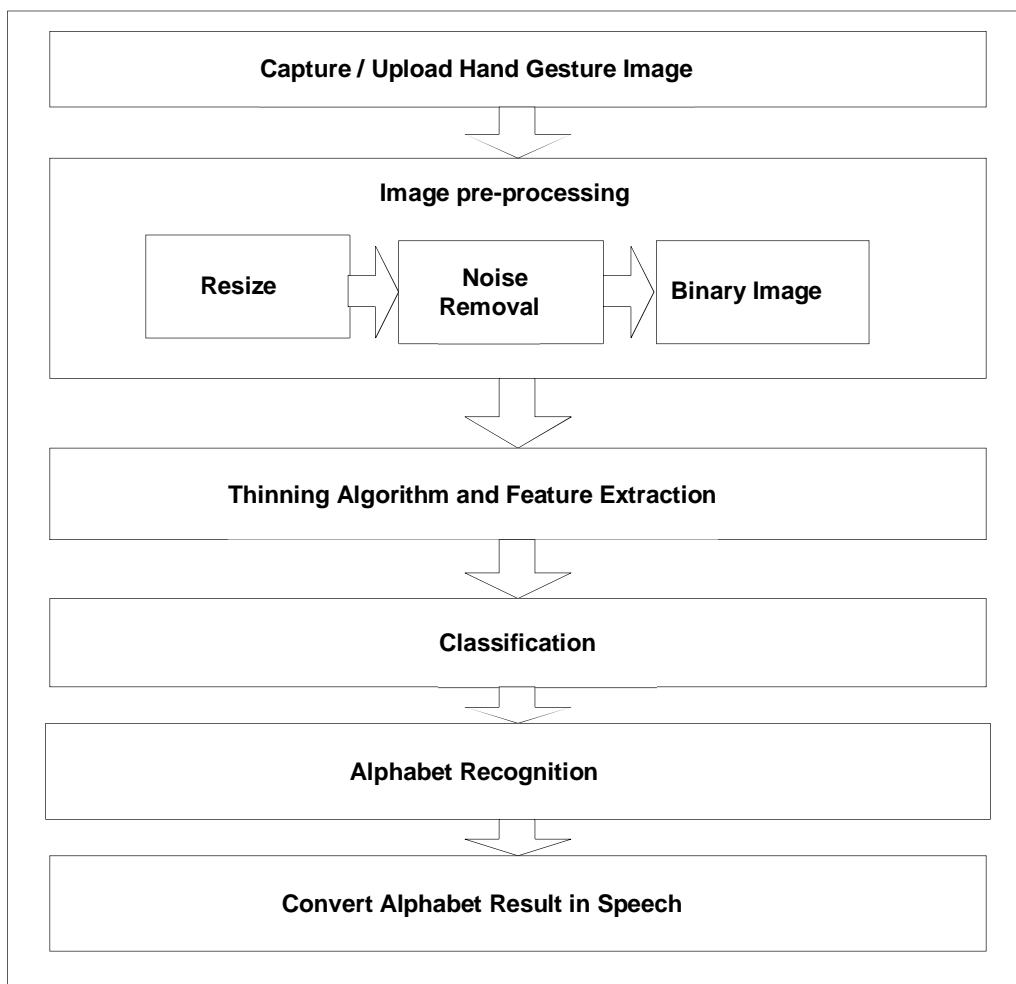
Capture / Upload Hand Gesture Image

Image pre-processing

Resize

Noise Removal

Binary Image

Thinning Algorithm and Feature Extraction

Classification

Alphabet Recognition

Convert Alphabet Result in Speech